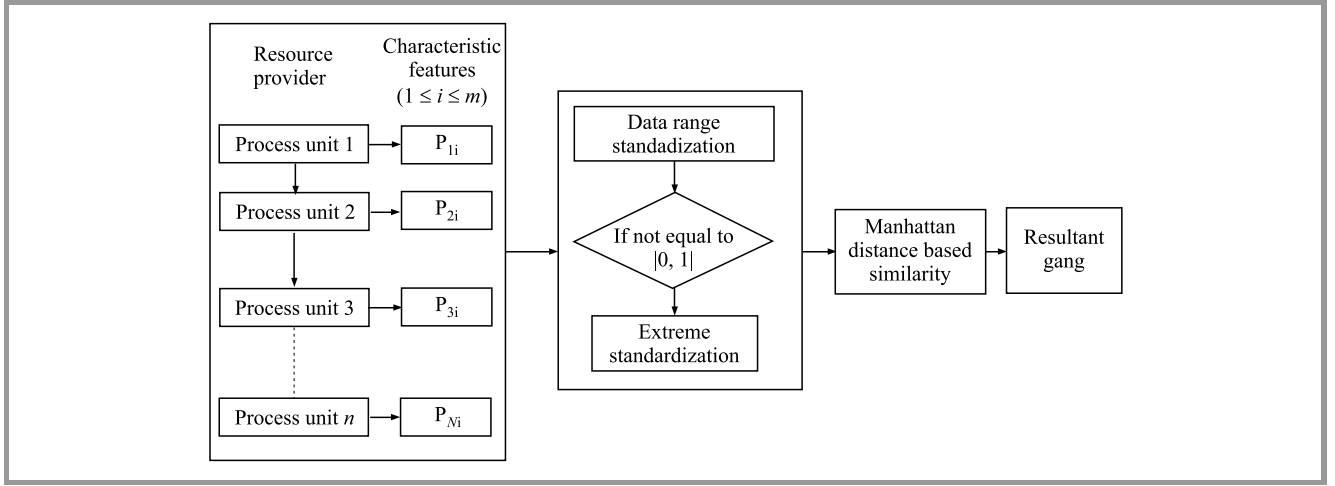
Resource provider

Characteristic features $(1 \leq i \leq m)$

Process unit 1

$P_{1i}$

Process unit 2

$P_{2i}$

Process unit 3

$P_{3i}$

Process unit $n$

$P_{Ni}$

Data range standadization

If not equal to $|0, 1|$

Extreme standardization

Manhattan distance based similarity

Resultant gang